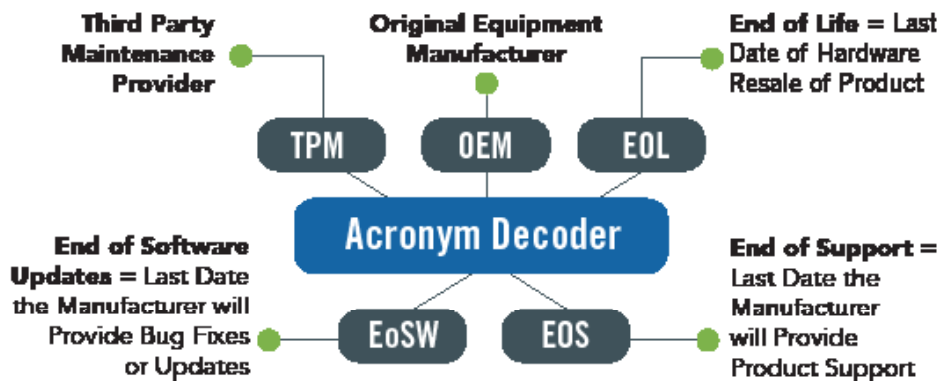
Third Party Maintenance Provider

Original Equipment Manufacturer

End of Life = Last Date of Hardware Resale of Product

TPM

OEM

EOL

Acronym Decoder

End of Software Updates = Last Date the Manufacturer will Provide Bug Fixes or Updates

EoSW

EOS

End of Support = Last Date the Manufacturer will Provide Product Support